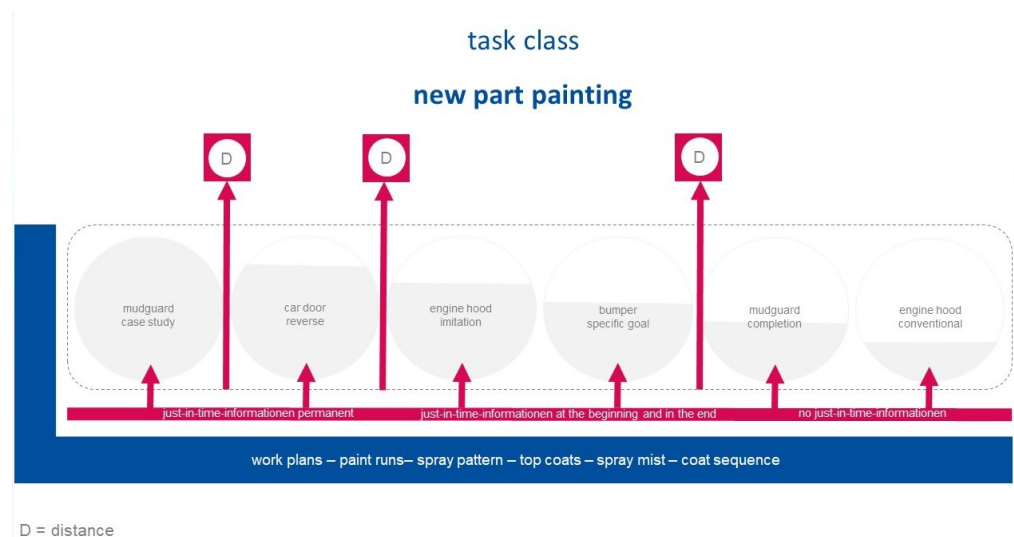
task class

new part painting

D

D

D

mudguard case study

car door reverse

engine hood imitation

bumper specific goal

mudguard completion

engine hood conventional

just-in-time-informationen permanent

just-in-time-informationen at the beginning and in the end

no just-in-time-informationen

work plans – paint runs– spray pattern – top coats – spray mist – coat sequence

D = distance